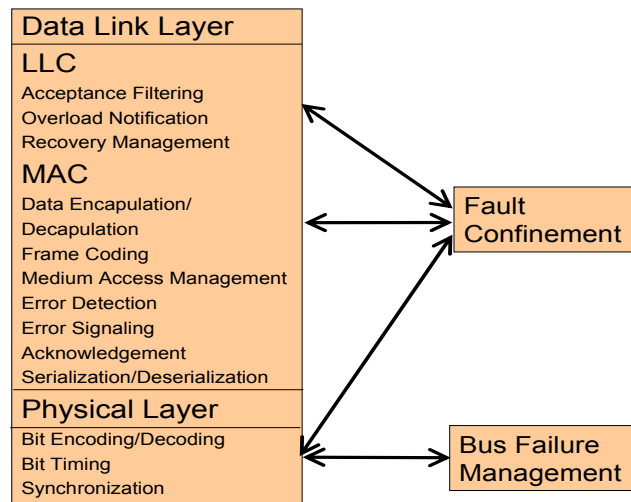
Data Link Layer

LLC

Acceptance Filtering
Overload Notification
Recovery Management

MAC

Data Encapulation/
Decapulation
Frame Coding
Medium Access Management
Error Detection
Error Signaling
Acknowledgement
Serialization/Deserialization

Physical Layer

Bit Encoding/Decoding
Bit Timing
Synchronization

Fault Confinement

Bus Failure Management